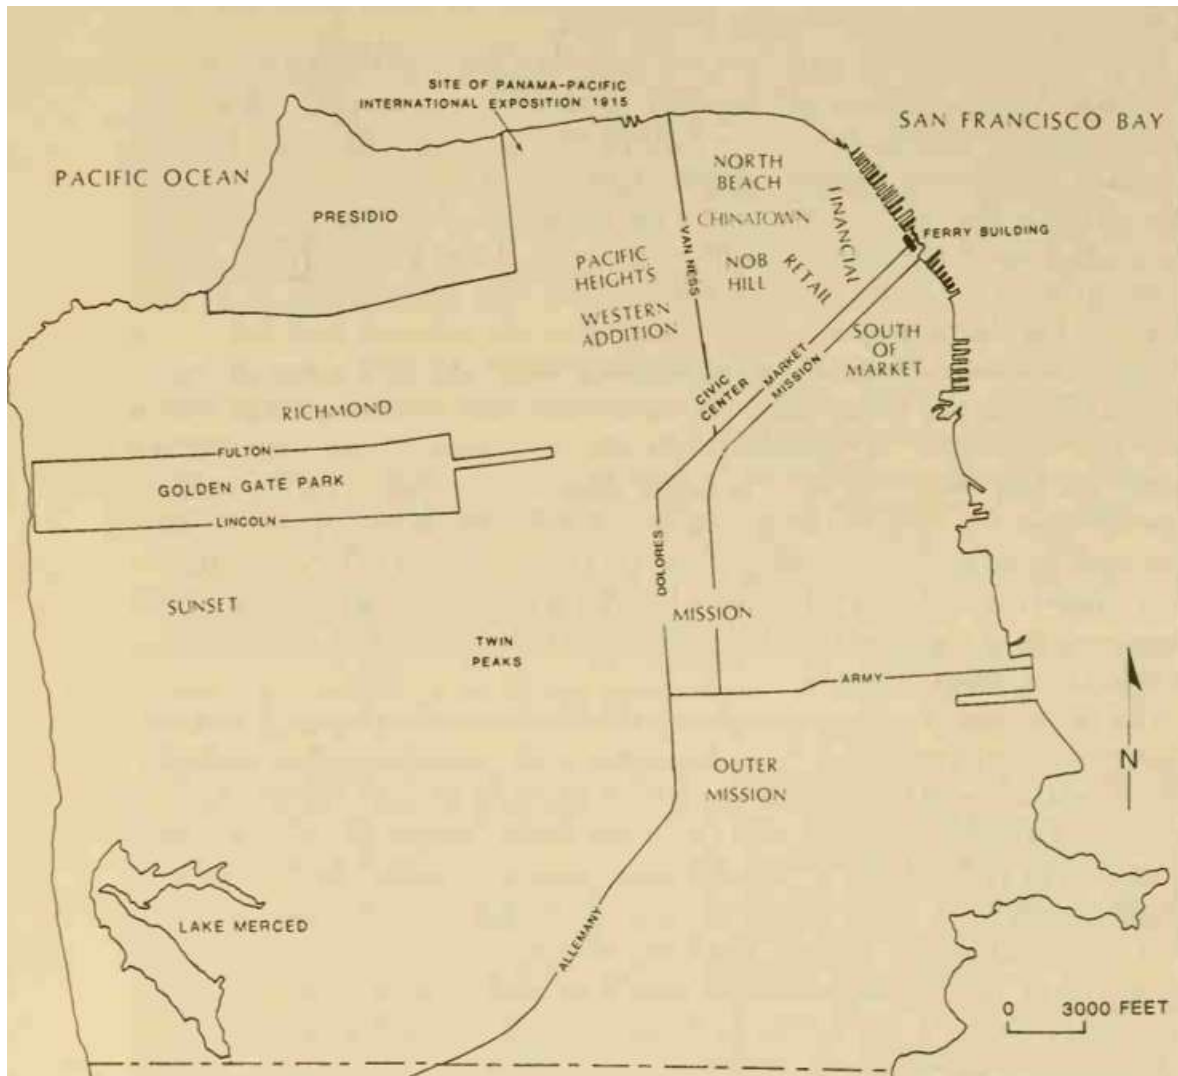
SITE OF PANAMA-PACIFIC INTERNATIONAL EXPOSITION 1915

SAN FRANCISCO BAY

PACIFIC OCEAN

PRESIDIO

NORTH BEACH

CHINATOWN

FINANCIAL

FERRY BUILDING

PACIFIC HEIGHTS

VAN NESS

NOB HILL

RETAIL

WESTERN ADDITION

SOUTH OF MARKET

MARKET

MISSION

CIVIC CENTER

RICHMOND

FULTON

GOLDEN GATE PARK

LINCOLN

DOLORES

SUNSET

MISSION

TWIN PEAKS

ARMY

N

OUTER MISSION

LAKE MERCED

ALLEMANY

0 3000 FEET